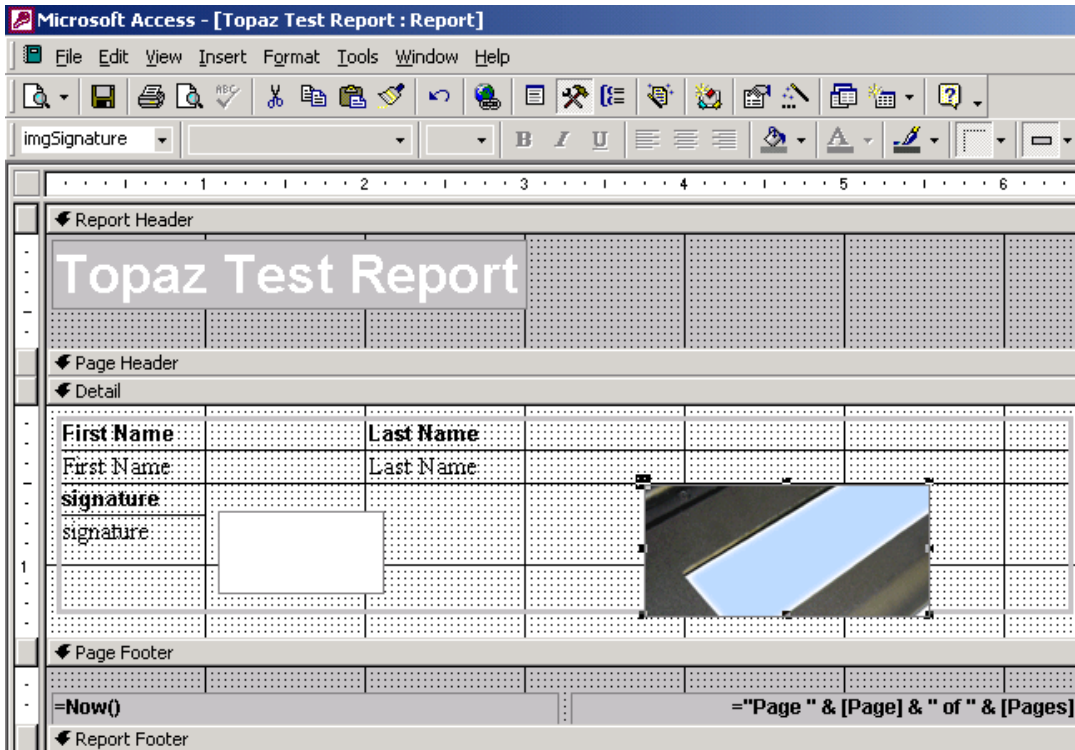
Microsoft Access - [Topaz Test Report : Report]

File Edit View Insert Format Tools Window Help

imgSignature

B I U

1 2 3 4 5 6

Report Header

Topaz Test Report

Page Header

Detail

First Name

Last Name

First Name

Last Name

signature

signature

1

Page Footer

=Now()

="Page " & [Page] & " of " & [Pages]

Report Footer